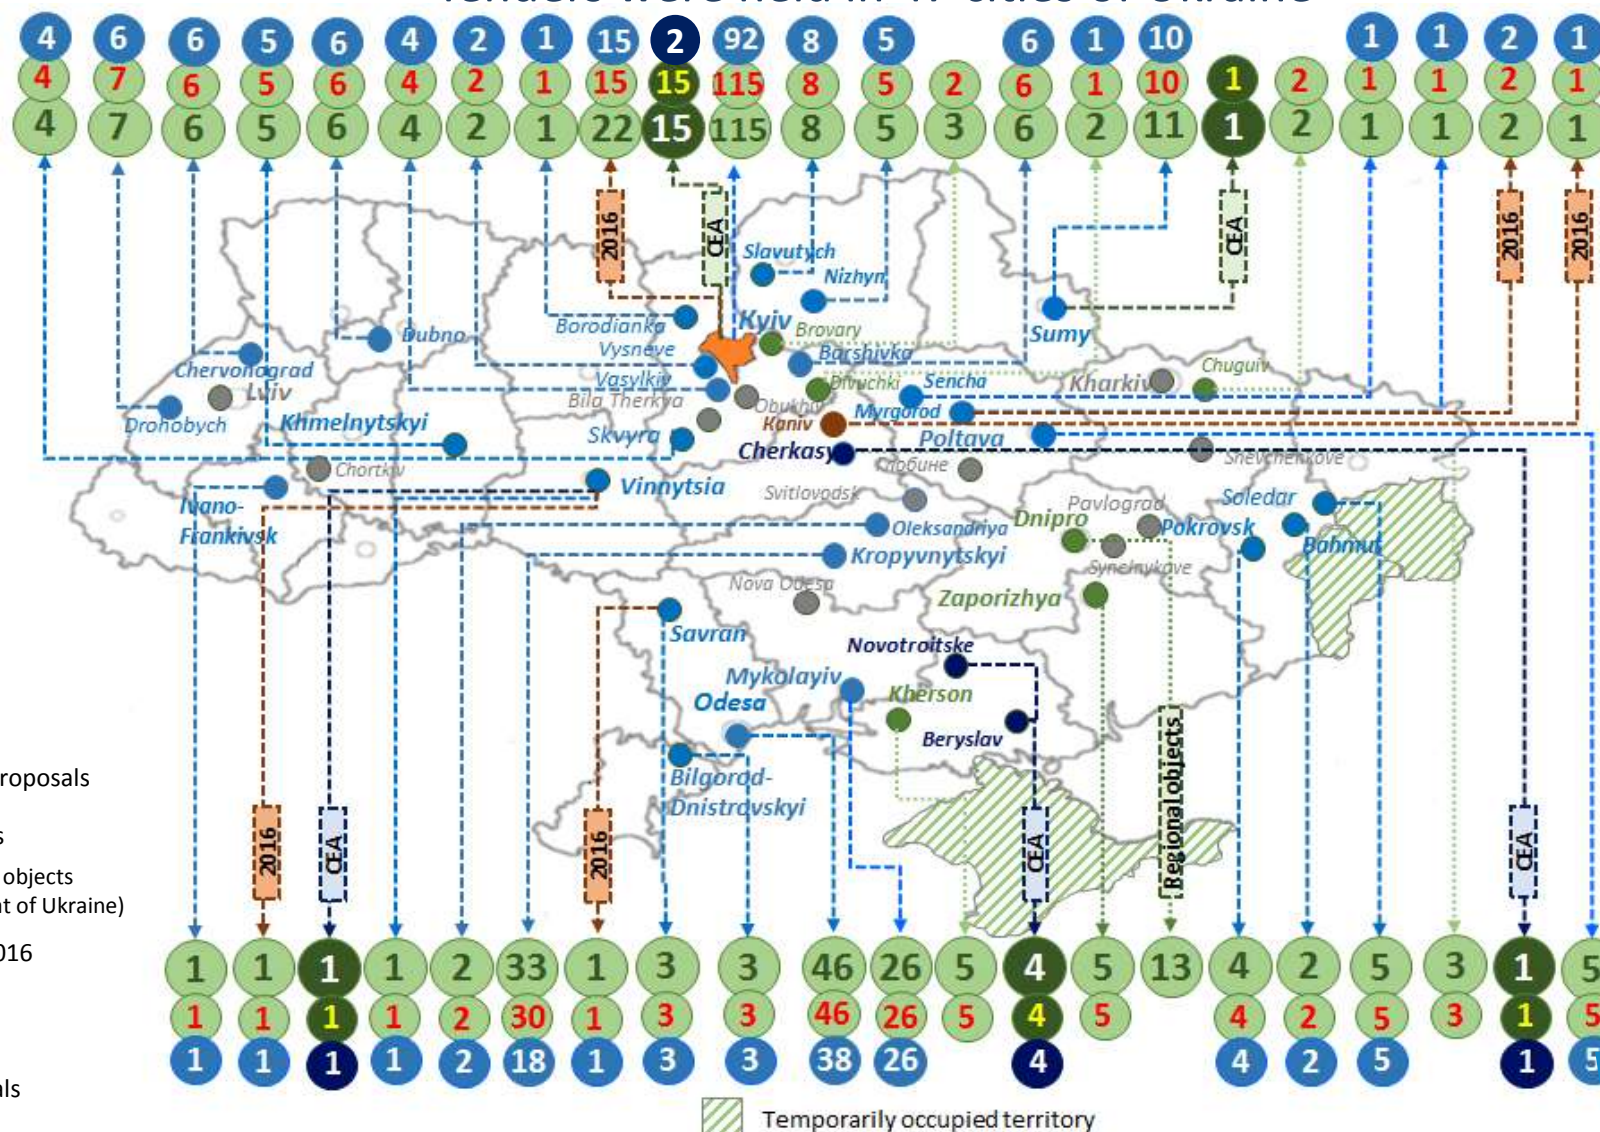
tenders were held in 47 cities of Ukraine

| 4 | 6 | 6 | 5 | 6 | 4 | 2 | 1 | 15 | 2 | 92 | 8 | 5 | | 6 | 1 | 10 | | | 1 | 1 | 2 | 1 |
|---|---|---|---|---|---|---|---|---|---|---|---|---|---|---|---|---|---|---|---|---|---|---|
| 4 | 7 | 6 | 5 | 6 | 4 | 2 | 1 | 15 | 15 | 115 | 8 | 5 | 2 | 6 | 1 | 10 | 1 | 2 | 1 | 1 | 2 | 1 |
| 4 | 7 | 6 | 5 | 6 | 4 | 2 | 1 | 22 | 15 | 115 | 8 | 5 | 3 | 6 | 2 | 11 | 1 | 2 | 1 | 1 | 2 | 1 |

2016
CEA
CEA
2016
2016

Slavutych
Nizhyn
Sumy
Dubno
Borodianka
Kyiv
Brovary
Vysneve
Barshivka
Chervonograd
Lviv
Vasylkiv
Dívychki
Sencha
Kharkiv
Chuguiv
Drohobych
Bila Therkva
Obukhiv
Myrgorod
Khmelnytskyi
Kaniv
Skvyra
Poltava
Cherkasy
Chortkiv
Глобине
Shevchenkove
Ivano-Frankivsk
Vinnytsia
Svitlovodsk
Pavlograd
Soledar
Oleksandriya
Dnipro
Pokrovsk
Bahmut
Kropyvnytskyi
Synelnykove
Nova Odesa
Zaporizhya
Savran
Novotroitske
Mykolayiv
Kherson
Odesa
Beryslav
Bilgorod-Dnistrovskyi
Regional objects

roposals
s
objects
nt of Ukraine)
016
ls

2016
CEA
2016
CEA
CEA

| 1 | 1 | 1 | 1 | 2 | 33 | 1 | 3 | 3 | 46 | 26 | 5 | 4 | 5 | 13 | 4 | 2 | 5 | 3 | 1 | 5 |
|---|---|---|---|---|---|---|---|---|---|---|---|---|---|---|---|---|---|---|---|---|
| 1 | 1 | 1 | 1 | 2 | 30 | 1 | 3 | 3 | 46 | 26 | 5 | 4 | 5 | | 4 | 2 | 5 | 3 | 1 | 5 |
| 1 | 1 | 1 | 1 | 2 | 18 | 1 | 3 | 3 | 38 | 26 | | 4 | | | 4 | 2 | 5 | | 1 | 5 |

Temporarily occupied territory